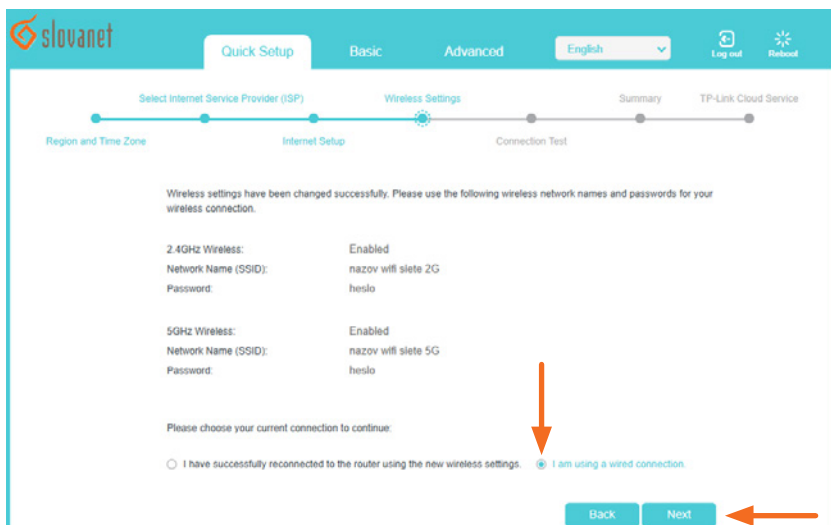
slovanet

Quick Setup Basic Advanced English Log out Reboot

Select Internet Service Provider (ISP) Wireless Settings Summary TP-Link Cloud Service

Region and Time Zone Internet Setup Connection Test

Wireless settings have been changed successfully. Please use the following wireless network names and passwords for your wireless connection.

2.4GHz Wireless: Enabled
Network Name (SSID): nazov wifi siete 2G
Password: heslo

5GHz Wireless: Enabled
Network Name (SSID): nazov wifi siete 5G
Password: heslo

Please choose your current connection to continue:

I have successfully reconnected to the router using the new wireless settings. I am using a wired connection.

Back Next